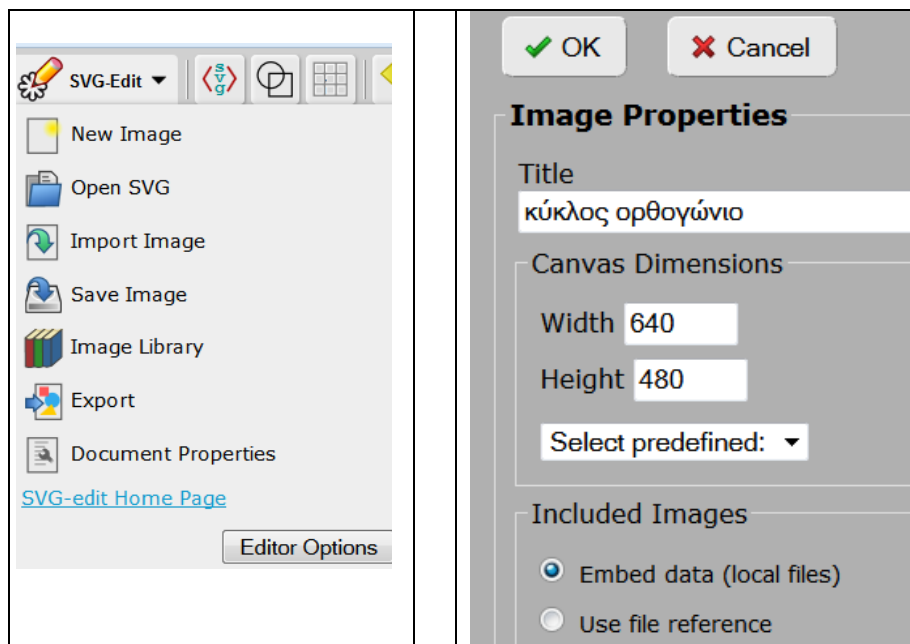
SVG-Edit ▼

New Image

Open SVG

Import Image

Save Image

Image Library

Export

Document Properties

SVG-edit Home Page

Editor Options

✔ OK

✖ Cancel

Image Properties

Title

κύκλος ορθογώνιο

Canvas Dimensions

Width 640

Height 480

Select predefined: ▼

Included Images

Embed data (local files)

Use file reference